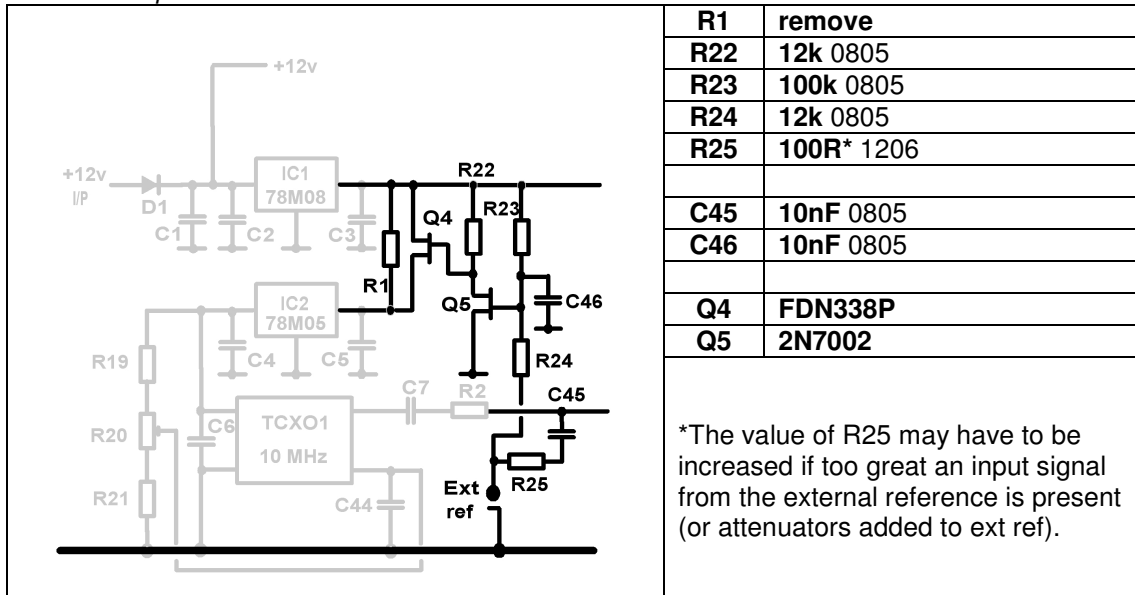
+12v
+12v
I/P
D1
C1
C2
IC1
78M08
C3
R22
R1
Q4
R23
Q5
C46
IC2
78M05
C4
C5
R19
R24
C7
R2
C45
R20
C6
TCXO1
10 MHz
R21
C44
Ext
ref
R25

| R1 | remove |
|---|---|
| R22 | 12k 0805 |
| R23 | 100k 0805 |
| R24 | 12k 0805 |
| R25 | 100R* 1206 |
| | |
| C45 | 10nF 0805 |
| C46 | 10nF 0805 |
| | |
| Q4 | FDN338P |
| Q5 | 2N7002 |

*The value of R25 may have to be increased if too great an input signal from the external reference is present (or attenuators added to ext ref).